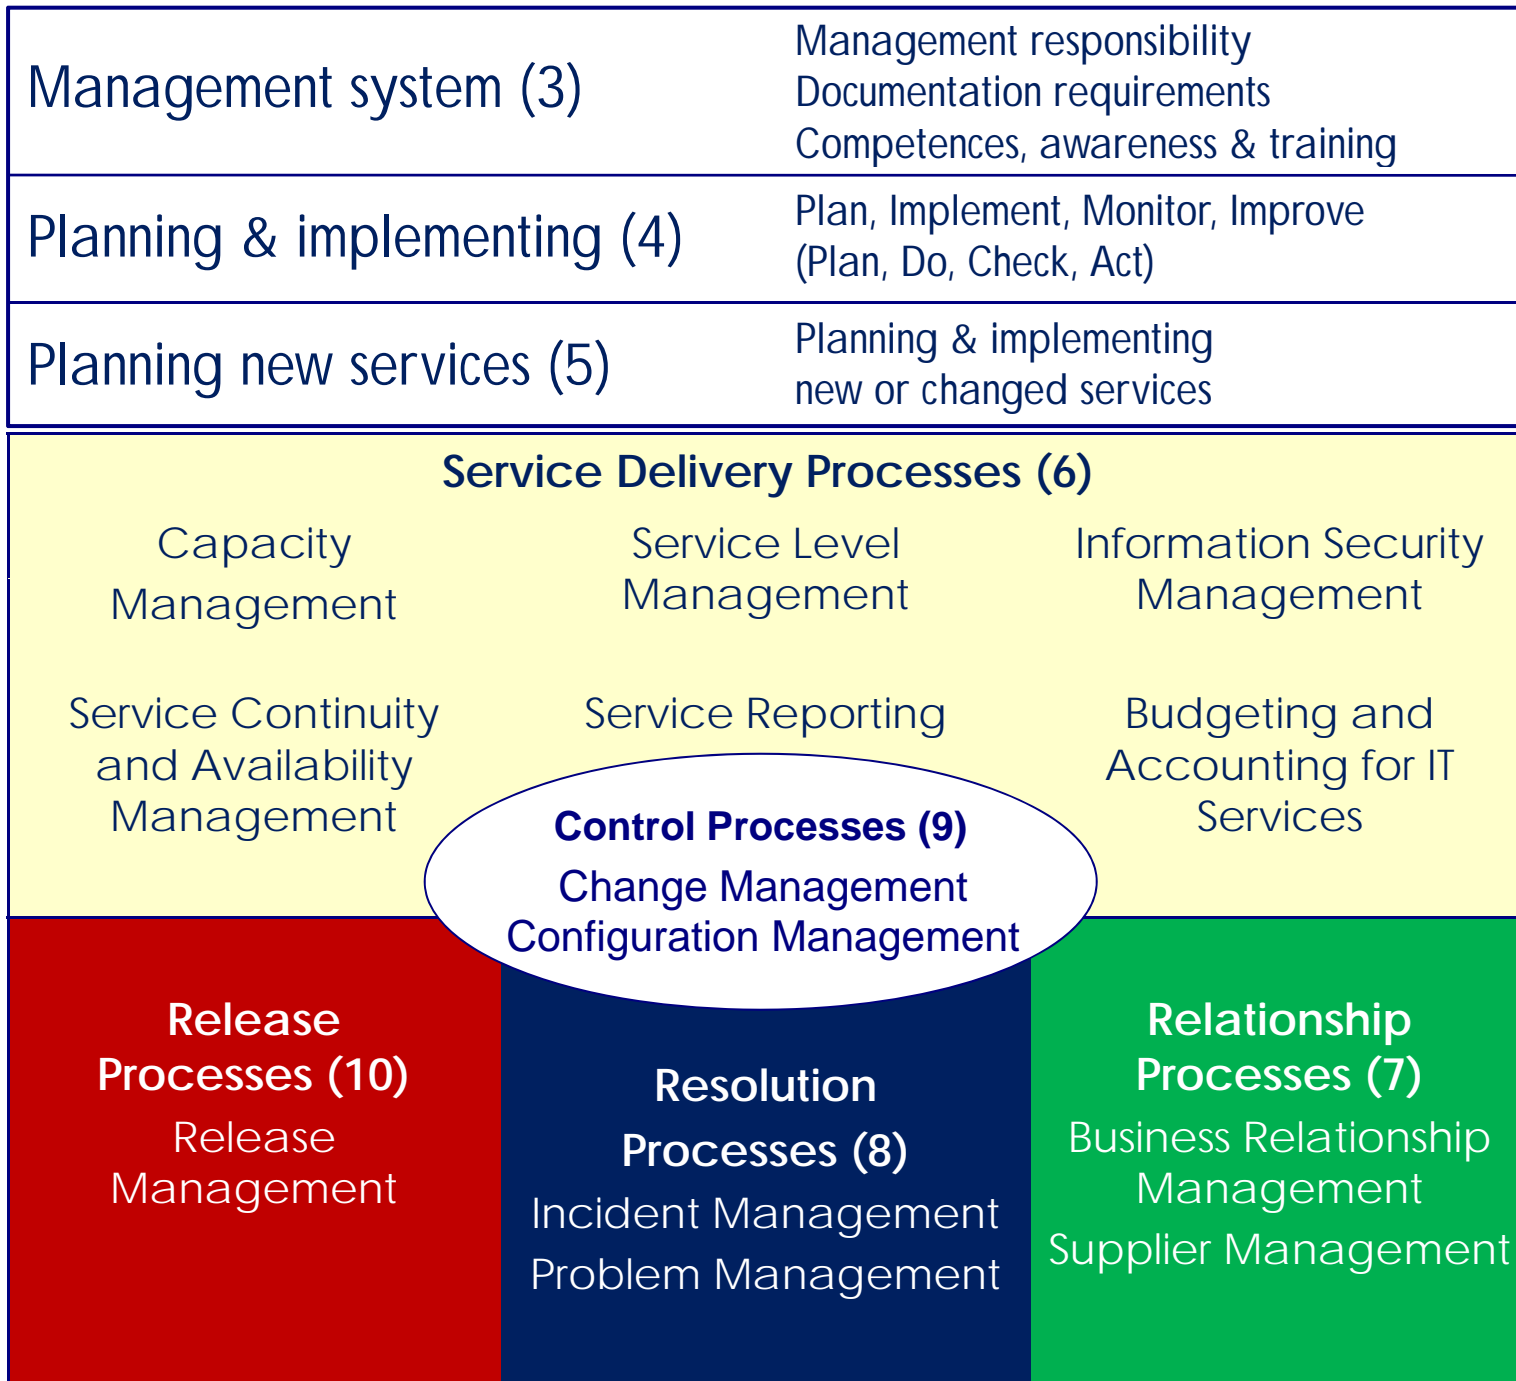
Management system (3)

Management responsibility
Documentation requirements
Competences, awareness & training

Planning & implementing (4)

Plan, Implement, Monitor, Improve
(Plan, Do, Check, Act)

Planning new services (5)

Planning & implementing
new or changed services

Service Delivery Processes (6)

Capacity Management

Service Level Management

Information Security Management

Service Continuity and Availability Management

Service Reporting

Budgeting and Accounting for IT Services

Control Processes (9)
Change Management
Configuration Management

Release Processes (10)
Release Management

Resolution Processes (8)
Incident Management
Problem Management

Relationship Processes (7)
Business Relationship Management
Supplier Management